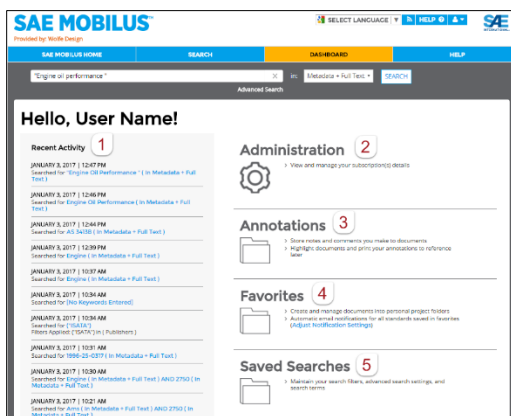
SAE MOBILUS™
Provided by: Wolfe Design

SELECT LANGUAGE ▼ | HELP | 

SAE INTERNATIONAL

SAE MOBILUS HOME | SEARCH | DASHBOARD | HELP

"Engine oil performance" | in: Metadata + Full Text | SEARCH

Advanced Search

Hello, User Name!

Recent Activity 1

JANUARY 3, 2017 | 12:47 PM
Searched for "Engine Oil Performance" ( in Metadata + Full Text )

JANUARY 3, 2017 | 12:46 PM
Searched for Engine Oil Performance ( in Metadata + Full Text )

JANUARY 3, 2017 | 12:44 PM
Searched for AS 5408 ( in Metadata + Full Text )

JANUARY 3, 2017 | 12:39 PM
Searched for Engine ( in Metadata + Full Text )

JANUARY 3, 2017 | 10:37 AM
Searched for Engine ( in Metadata + Full Text )

JANUARY 3, 2017 | 10:34 AM
Searched for [No Keywords Entered]

JANUARY 3, 2017 | 10:34 AM
Searched for ("ISATA")
Filters Applied ("ISATA") ( in Publishers )

JANUARY 3, 2017 | 10:31 AM
Searched for 1996-25-0317 ( in Metadata + Full Text )

JANUARY 3, 2017 | 10:30 AM
Searched for Engine ( in Metadata + Full Text ) AND 2750 ( in Metadata + Full Text )

JANUARY 3, 2017 | 10:21 AM
Searched for Ams ( in Metadata + Full Text ) AND 2750 ( in Metadata + Full Text )

Administration 2
› View and manage your subscription(s) details

Annotations 3
› Store notes and comments you make to documents
› Highlight documents and print your annotations to reference later

Favorites 4
› Create and manage documents into personal project folders
› Automatic email notifications for all standards saved in favorites (Adjust Notification Settings)

Saved Searches 5
› Maintain your search filters, advanced search settings, and search terms